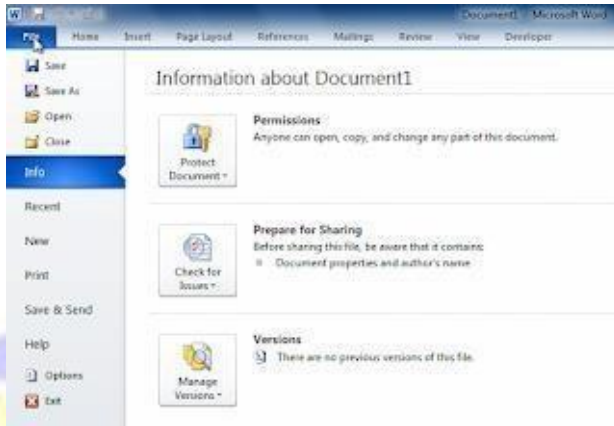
Document1 - Microsoft Word

File Home Insert Page Layout References Mailings Review View Developer

Save
Save As
Open
Close
Info
Recent
New
Print
Save & Send
Help
Options
Exit

Information about Document1

Protect Document

Permissions
Anyone can open, copy, and change any part of this document.

Check for Issues

Prepare for Sharing
Before sharing this file, be aware that it contains:
Document properties and author's name

Manage Versions

Versions
There are no previous versions of this file.